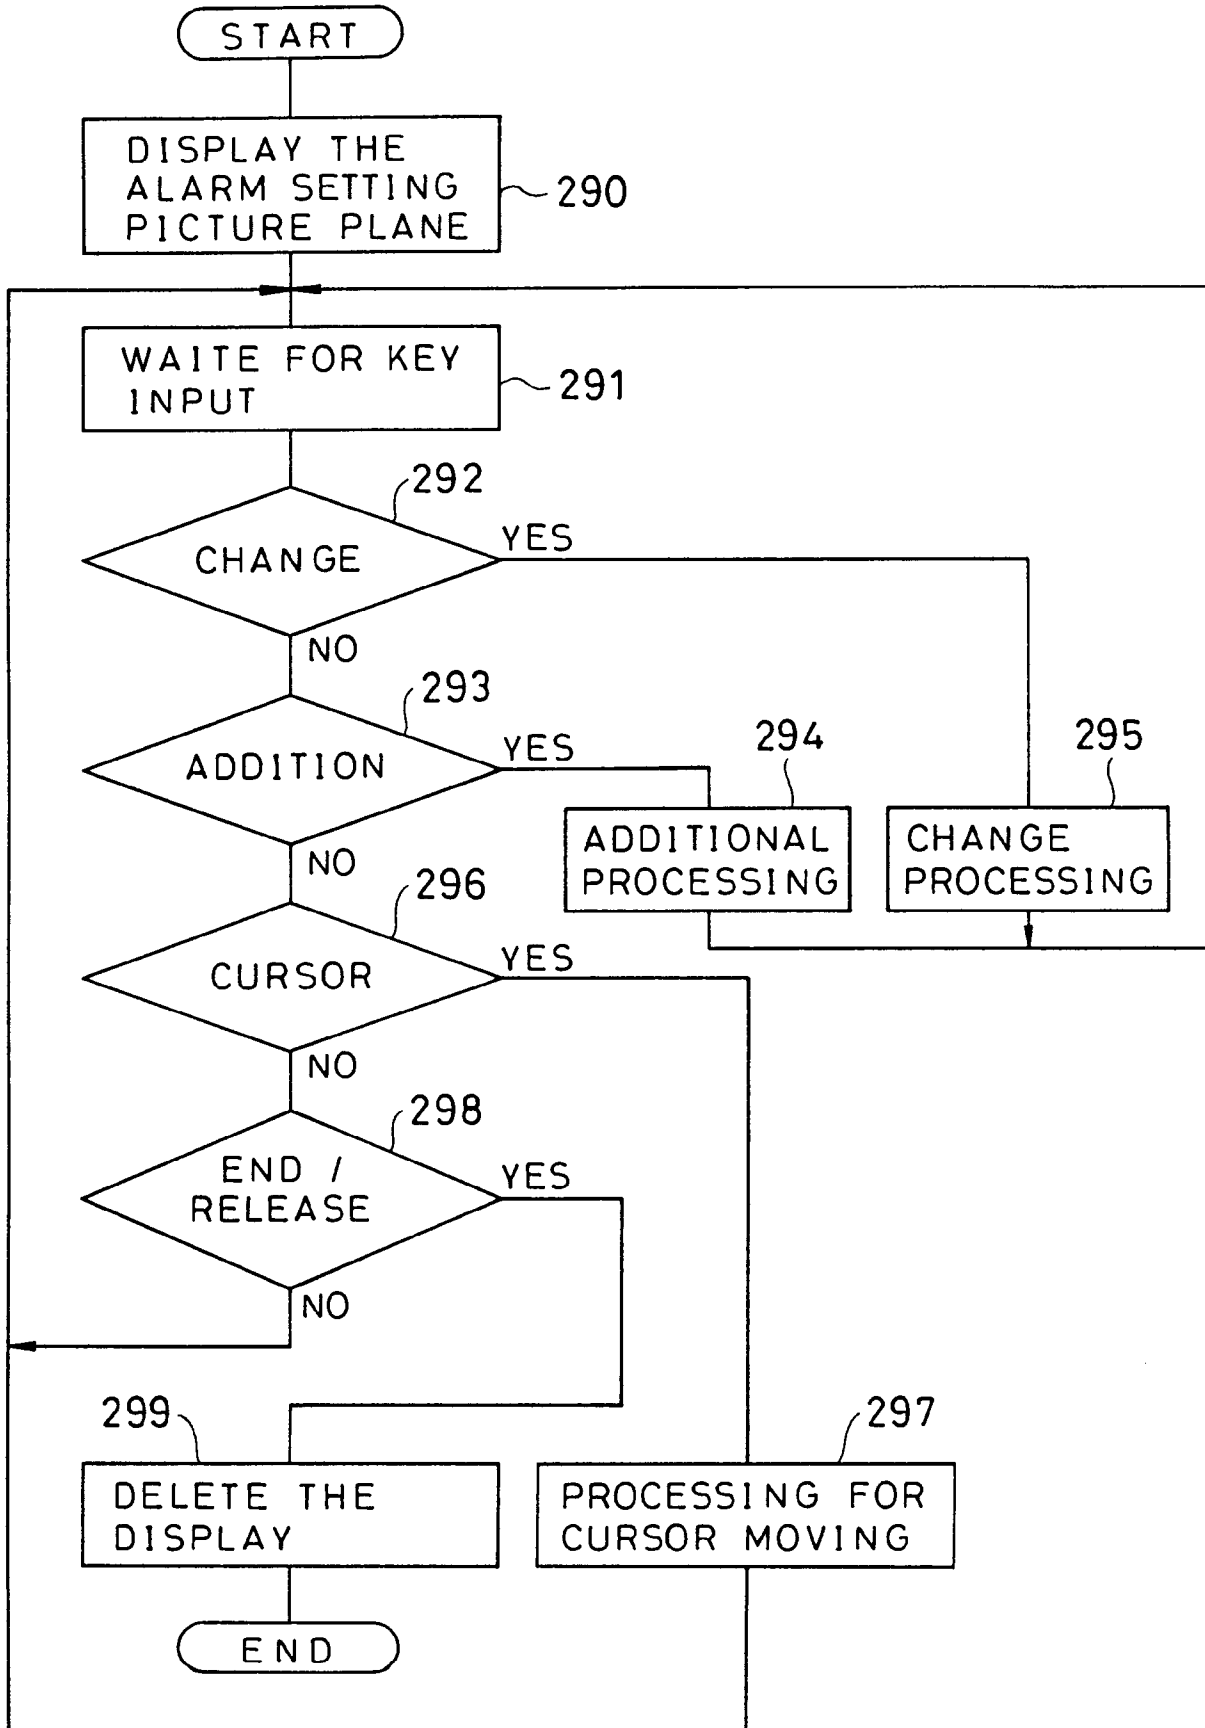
START

DISPLAY THE ALARM SETTING PICTURE PLANE

290

WAITE FOR KEY INPUT

291

292

CHANGE

YES

NO

293

ADDITION

YES

294

295

ADDITIONAL PROCESSING

CHANGE PROCESSING

NO

296

CURSOR

YES

NO

298

END / RELEASE

YES

NO

299

297

DELETE THE DISPLAY

PROCESSING FOR CURSOR MOVING

END